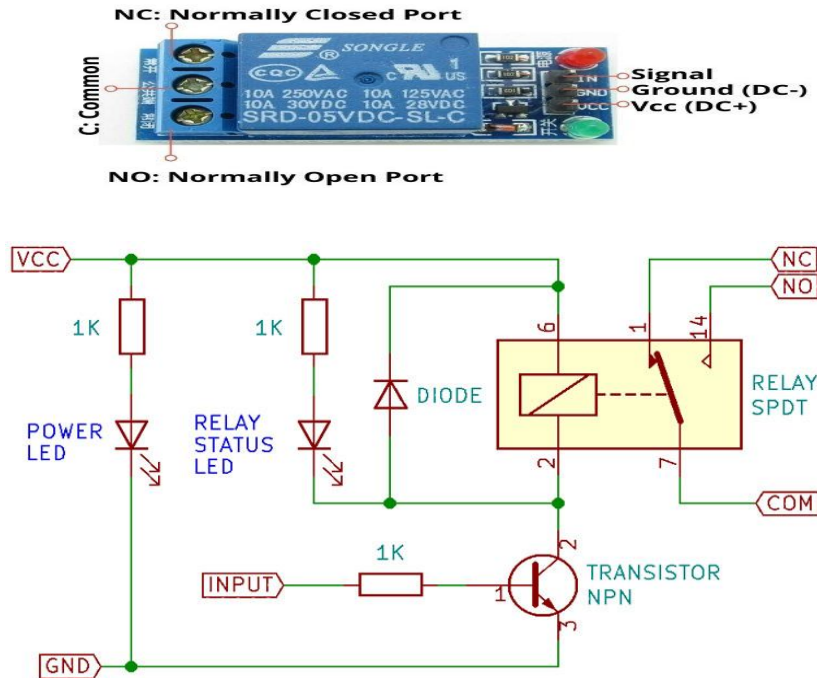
NC: Normally Closed Port

C: Common

SONGLE

CQC

C US

10A 250VAC 10A 125VAC
10A 30VDC 10A 28VDC
SRD-05VDC-SL-C

IN
GND
VCC

Signal
Ground (DC-)
Vcc (DC+)

NO: Normally Open Port

VCC

1K

1K

6

1

14

NC

NO

DIODE

RELAY SPDT

POWER LED

RELAY STATUS LED

2

7

COM

1K

2

INPUT

1

TRANSISTOR NPN

3

GND